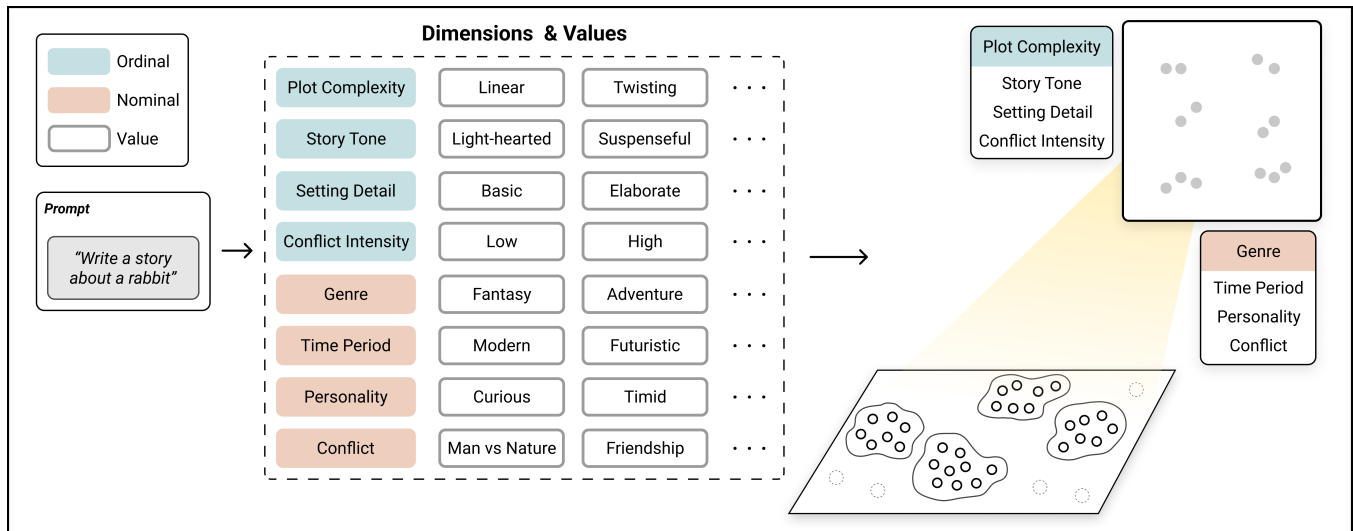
Ordinal
Nominal
Value

Prompt
"Write a story about a rabbit"

Dimensions & Values

| | | | |
|---|---|---|---|
| Plot Complexity | Linear | Twisting | · · · |
| Story Tone | Light-hearted | Suspenseful | · · · |
| Setting Detail | Basic | Elaborate | · · · |
| Conflict Intensity | Low | High | · · · |
| Genre | Fantasy | Adventure | · · · |
| Time Period | Modern | Futuristic | · · · |
| Personality | Curious | Timid | · · · |
| Conflict | Man vs Nature | Friendship | · · · |

Plot Complexity
Story Tone
Setting Detail
Conflict Intensity

Genre
Time Period
Personality
Conflict